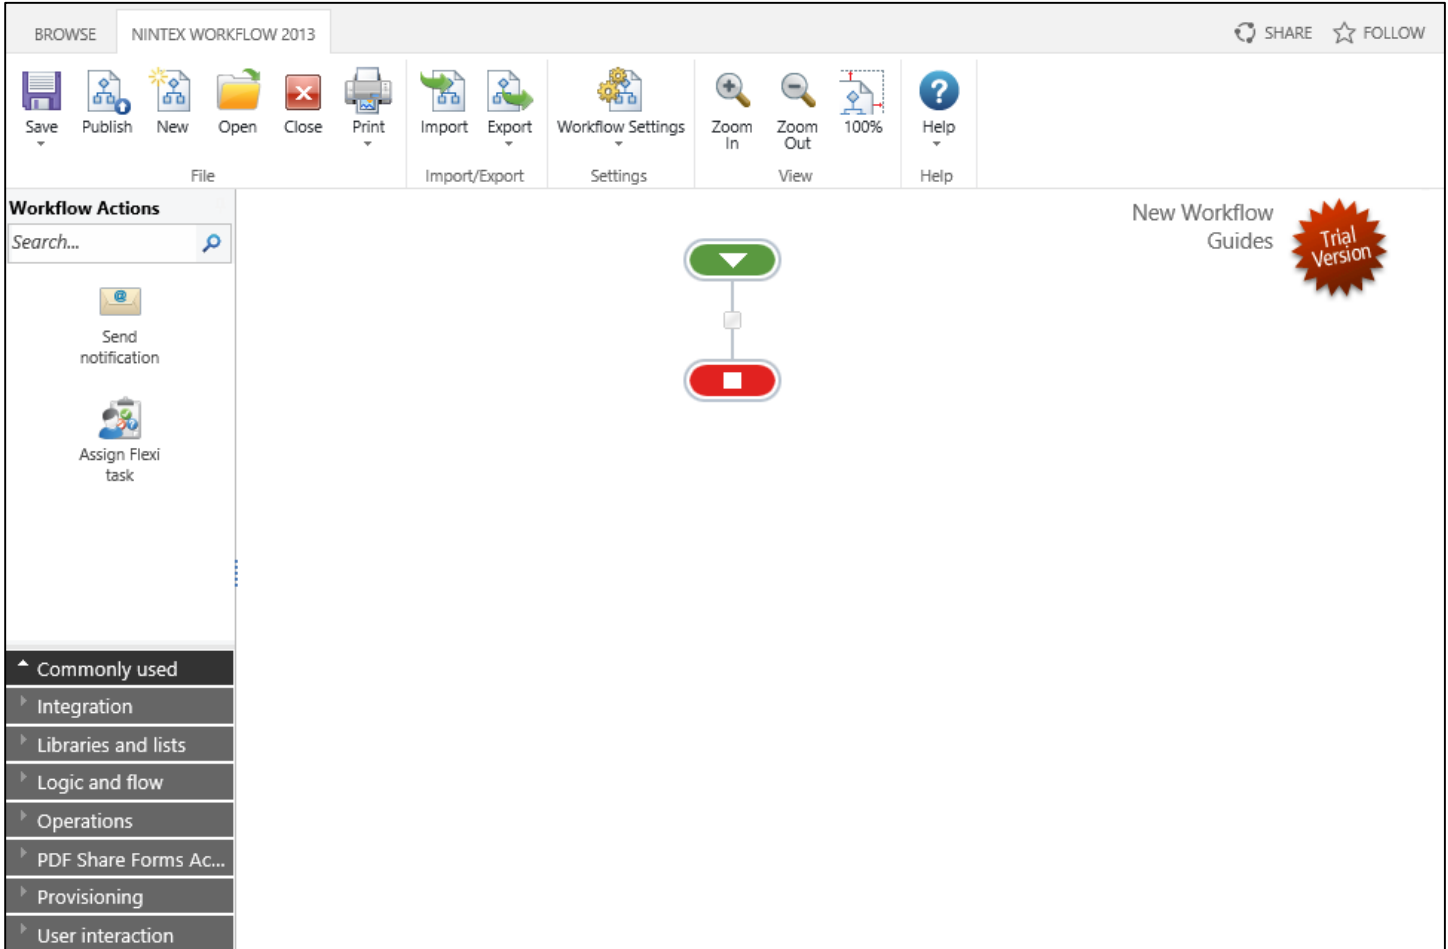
BROWSE NINTEX WORKFLOW 2013 SHARE FOLLOW

Save Publish New Open Close Print
File

Import Export
Import/Export

Workflow Settings
Settings

Zoom In Zoom Out 100%
View

Help
Help

Workflow Actions
Search...

Send notification

Assign Flexi task

Commonly used
Integration
Libraries and lists
Logic and flow
Operations
PDF Share Forms Ac...
Provisioning
User interaction

New Workflow Guides

Trial Version